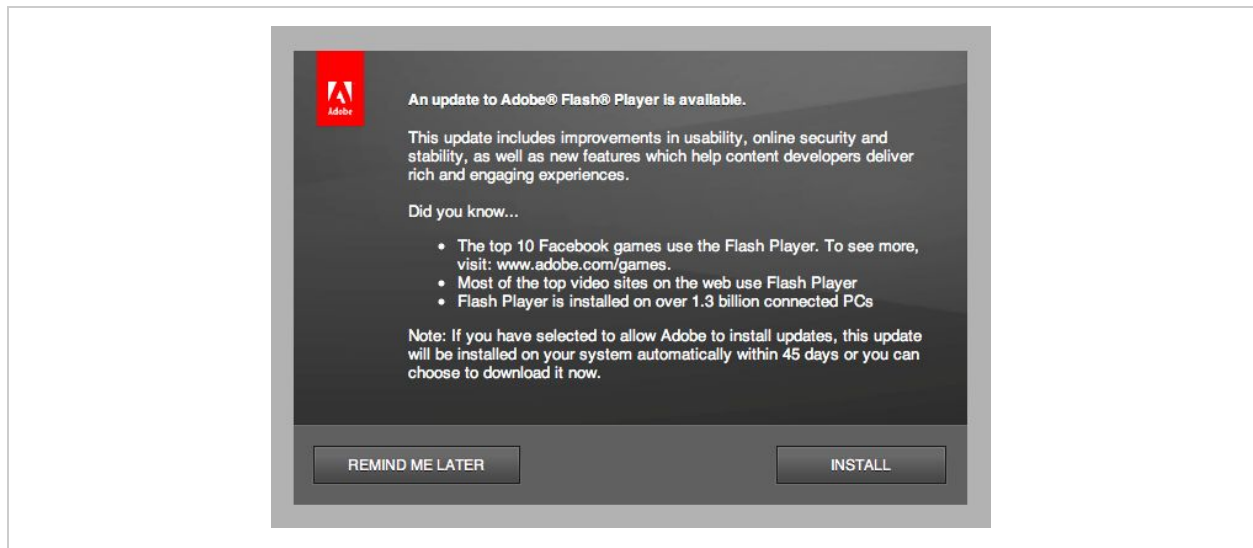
Adobe

An update to Adobe® Flash® Player is available.

This update includes improvements in usability, online security and stability, as well as new features which help content developers deliver rich and engaging experiences.

Did you know...

- The top 10 Facebook games use the Flash Player. To see more, visit: www.adobe.com/games.
- Most of the top video sites on the web use Flash Player
- Flash Player is installed on over 1.3 billion connected PCs

Note: If you have selected to allow Adobe to install updates, this update will be installed on your system automatically within 45 days or you can choose to download it now.

REMIND ME LATER

INSTALL